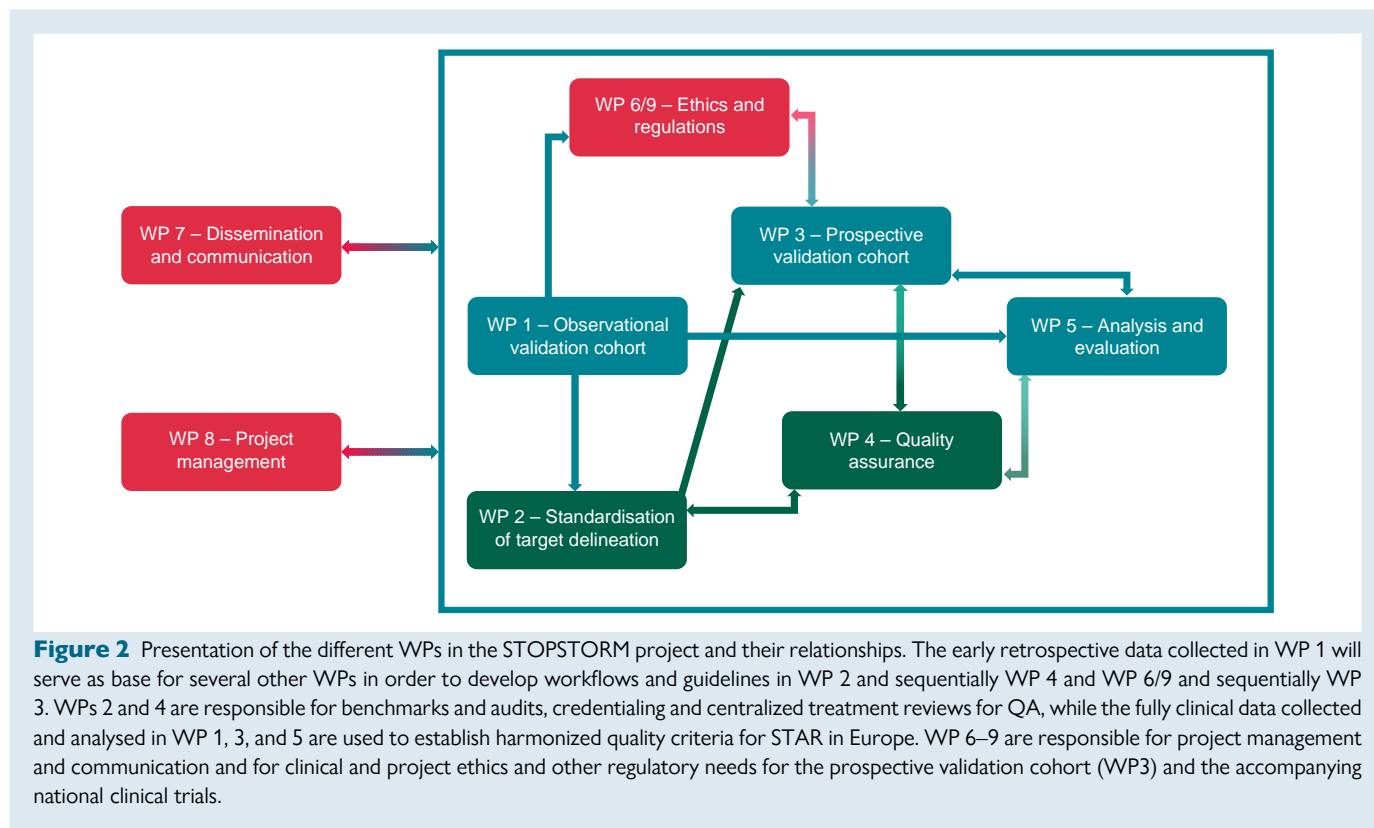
WP 6/9 – Ethics and regulations

WP 7 – Dissemination and communication

WP 3 – Prospective validation cohort

WP 1 – Observational validation cohort

WP 5 – Analysis and evaluation

WP 8 – Project management

WP 4 – Quality assurance

WP 2 – Standardisation of target delineation

**Figure 2** Presentation of the different WPs in the STOPSTORM project and their relationships. The early retrospective data collected in WP 1 will serve as base for several other WPs in order to develop workflows and guidelines in WP 2 and sequentially WP 4 and WP 6/9 and sequentially WP 3. WPs 2 and 4 are responsible for benchmarks and audits, credentialing and centralized treatment reviews for QA, while the fully clinical data collected and analysed in WP 1, 3, and 5 are used to establish harmonized quality criteria for STAR in Europe. WP 6–9 are responsible for project management and communication and for clinical and project ethics and other regulatory needs for the prospective validation cohort (WP3) and the accompanying national clinical trials.